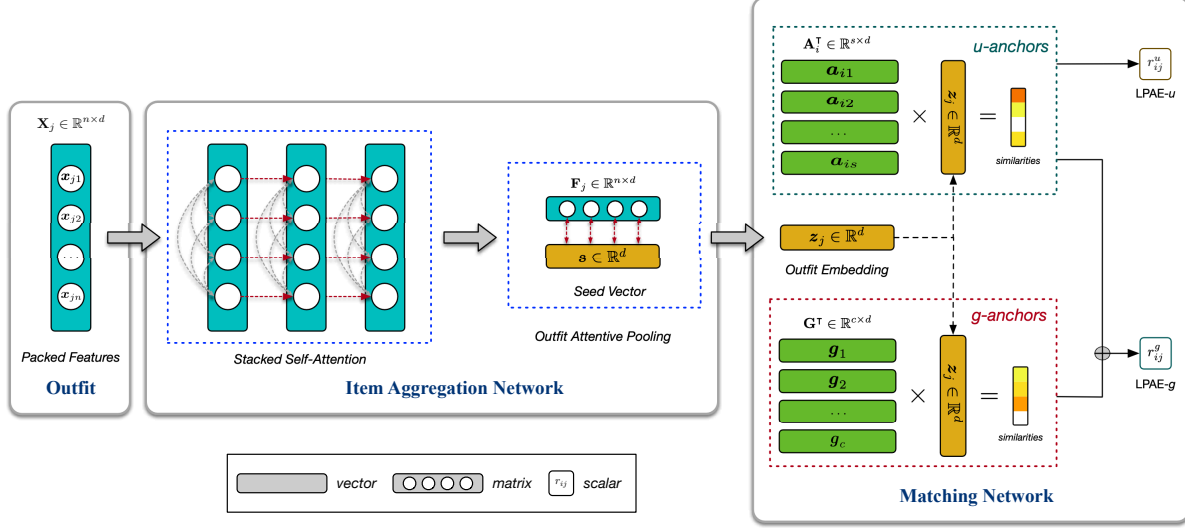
$\mathbf{X}_j \in \mathbb{R}^{n\times d}$

$\boldsymbol{x}_{j1}$

$\boldsymbol{x}_{j2}$

$\cdots$

$\boldsymbol{x}_{jn}$

Packed Features

Outfit

Stacked Self-Attention

$\mathbf{F}_j \in \mathbb{R}^{n\times d}$

$\boldsymbol{s} \subset \mathbb{R}^d$

Seed Vector

Outfit Attentive Pooling

Item Aggregation Network

$\mathbf{A}_i^{\intercal} \in \mathbb{R}^{s\times d}$

u-anchors

$\boldsymbol{a}_{i1}$

$\boldsymbol{a}_{i2}$

$\cdots$

$\boldsymbol{a}_{is}$

$\times$

$\boldsymbol{z}_j \in \mathbb{R}^d$

$=$

similarities

$r_{ij}^u$

LPAE-u

$\boldsymbol{z}_j \in \mathbb{R}^d$

Outfit Embedding

$\mathbf{G}^{\intercal} \in \mathbb{R}^{c\times d}$

g-anchors

$\boldsymbol{g}_1$

$\boldsymbol{g}_2$

$\cdots$

$\boldsymbol{g}_c$

$\times$

$\boldsymbol{z}_j \in \mathbb{R}^d$

$=$

similarities

$\oplus$

$r_{ij}^g$

LPAE-g

Matching Network

vector

matrix

$r_{ij}$ scalar